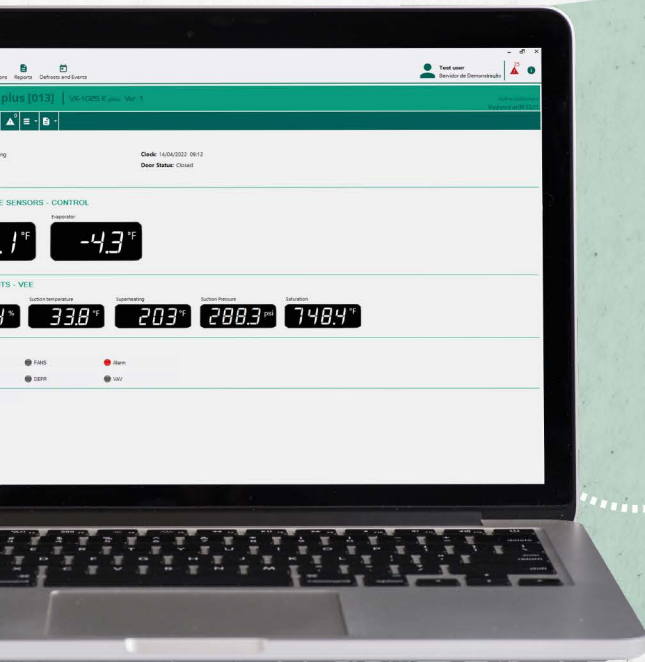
ons Reports Defrosts and Events

Test user
Servidor de Demonstração

plus [013] | VX-1025 E plus Ver: 1

ing

Clock: 14/04/2022 09:12
Door Status: Closed

E SENSORS - CONTROL

Evaporator

.1 °F

-4.3 °F

TS - VEE

Suction temperature

Superheating

Suction Pressure

Saturation

%

33.8 °F

20.3 °F

288.3 psi

748.4 °F

FANS

Alarm

DEFR

VAV